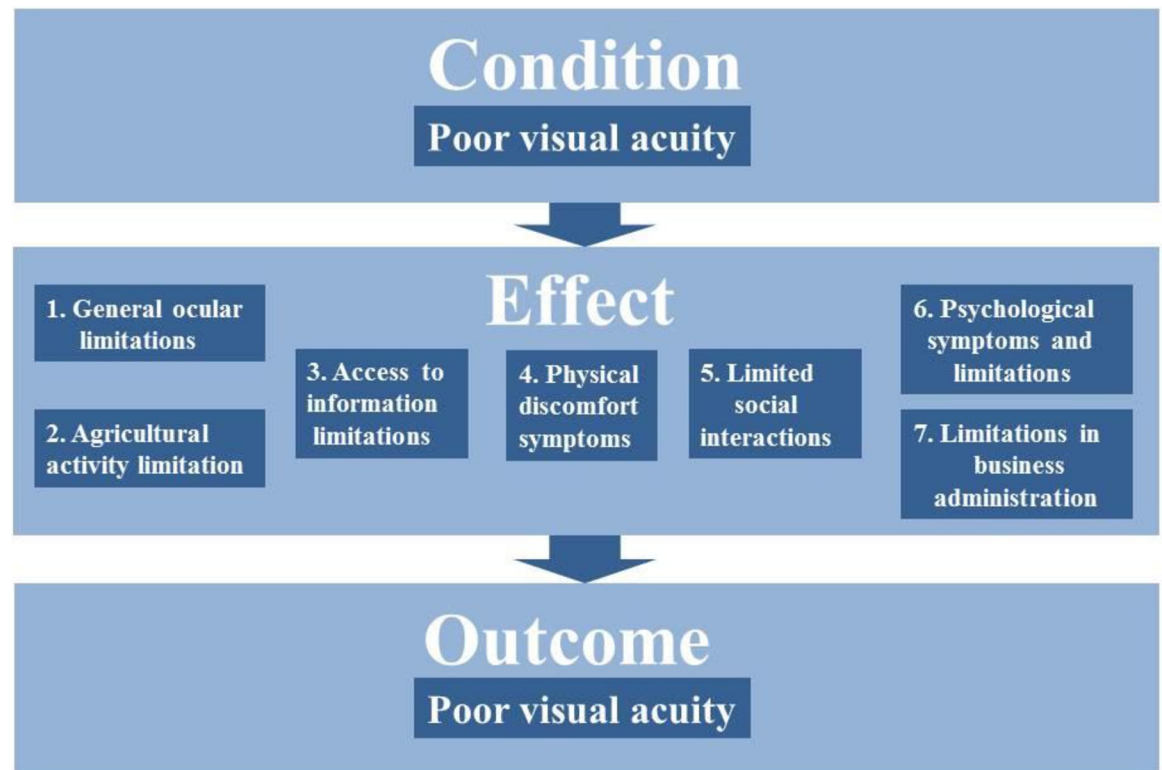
Condition

Poor visual acuity

Effect

1. General ocular limitations

2. Agricultural activity limitation

3. Access to information limitations

4. Physical discomfort symptoms

5. Limited social interactions

6. Psychological symptoms and limitations

7. Limitations in business administration

Outcome

Poor visual acuity